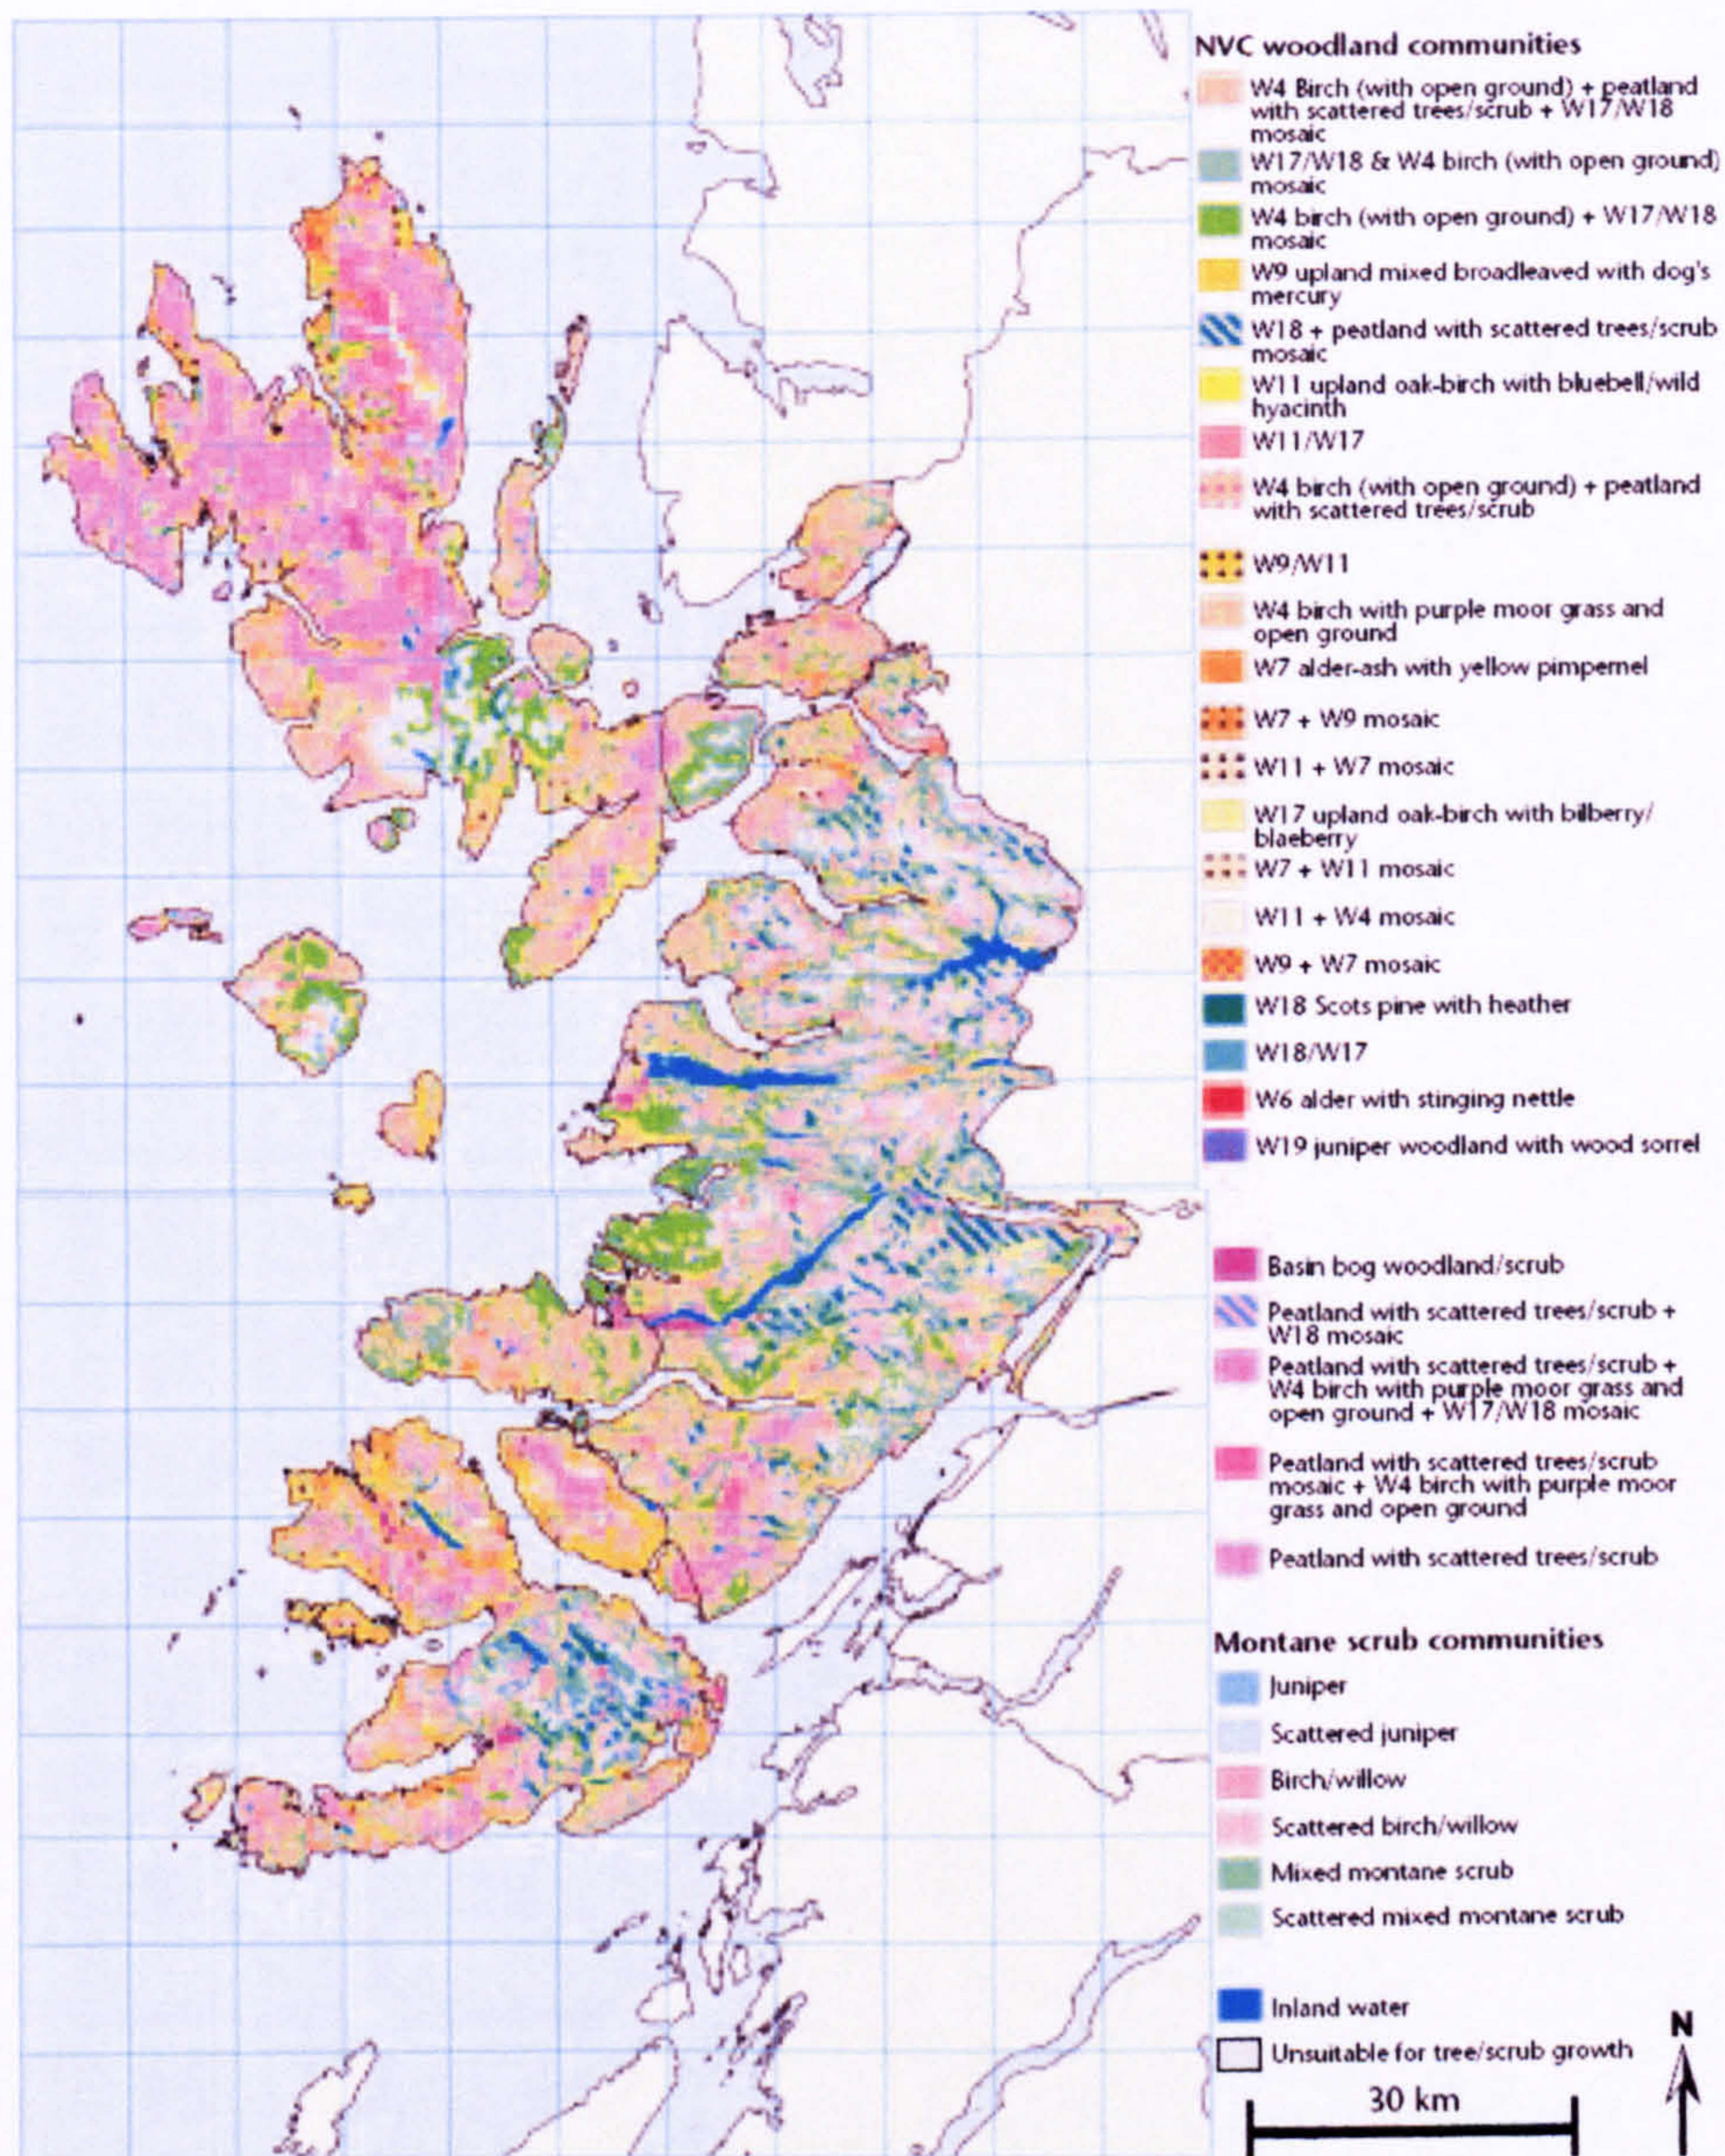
NVC woodland communities

W4 Birch (with open ground) + peatland with scattered trees/scrub + W17/W18 mosaic

W17/W18 & W4 birch (with open ground) mosaic

W4 birch (with open ground) + W17/W18 mosaic

W9 upland mixed broadleaved with dog's mercury

W18 + peatland with scattered trees/scrub mosaic

W11 upland oak-birch with bluebell/wild hyacinth

W11/W17

W4 birch (with open ground) + peatland with scattered trees/scrub

W9/W11

W4 birch with purple moor grass and open ground

W7 alder-ash with yellow pimpernel

W7 + W9 mosaic

W11 + W7 mosaic

W17 upland oak-birch with bilberry/ blaeberry

W7 + W11 mosaic

W11 + W4 mosaic

W9 + W7 mosaic

W18 Scots pine with heather

W18/W17

W6 alder with stinging nettle

W19 juniper woodland with wood sorrel

Basin bog woodland/scrub

Peatland with scattered trees/scrub + W18 mosaic

Peatland with scattered trees/scrub + W4 birch with purple moor grass and open ground + W17/W18 mosaic

Peatland with scattered trees/scrub mosaic + W4 birch with purple moor grass and open ground

Peatland with scattered trees/scrub

Montane scrub communities

Juniper

Scattered juniper

Birch/willow

Scattered birch/willow

Mixed montane scrub

Scattered mixed montane scrub

Inland water

Unsuitable for tree/scrub growth

30 km

N